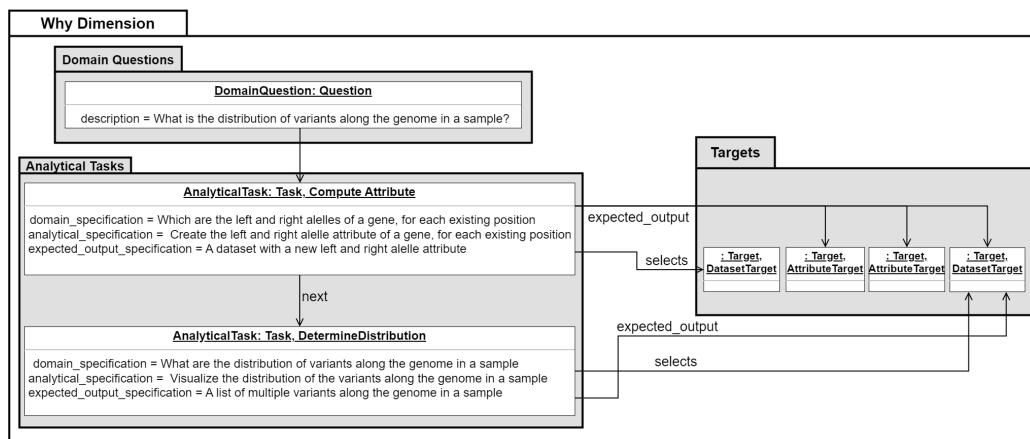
Why Dimension

Domain Questions

DomainQuestion: Question

description = What is the distribution of variants along the genome in a sample?

Analytical Tasks

AnalyticalTask: Task, Compute Attribute

domain_specification = Which are the left and right alleles of a gene, for each existing position
analytical_specification = Create the left and right alelle attribute of a gene, for each existing position
expected_output_specification = A dataset with a new left and right alelle attribute

next

AnalyticalTask: Task, DetermineDistribution

domain_specification = What are the distribution of variants along the genome in a sample
analytical_specification = Visualize the distribution of the variants along the genome in a sample
expected_output_specification = A list of multiple variants along the genome in a sample

Targets

expected_output

selects

: Target, DatasetTarget

: Target, AttributeTarget

: Target, AttributeTarget

: Target, DatasetTarget

expected_output

selects